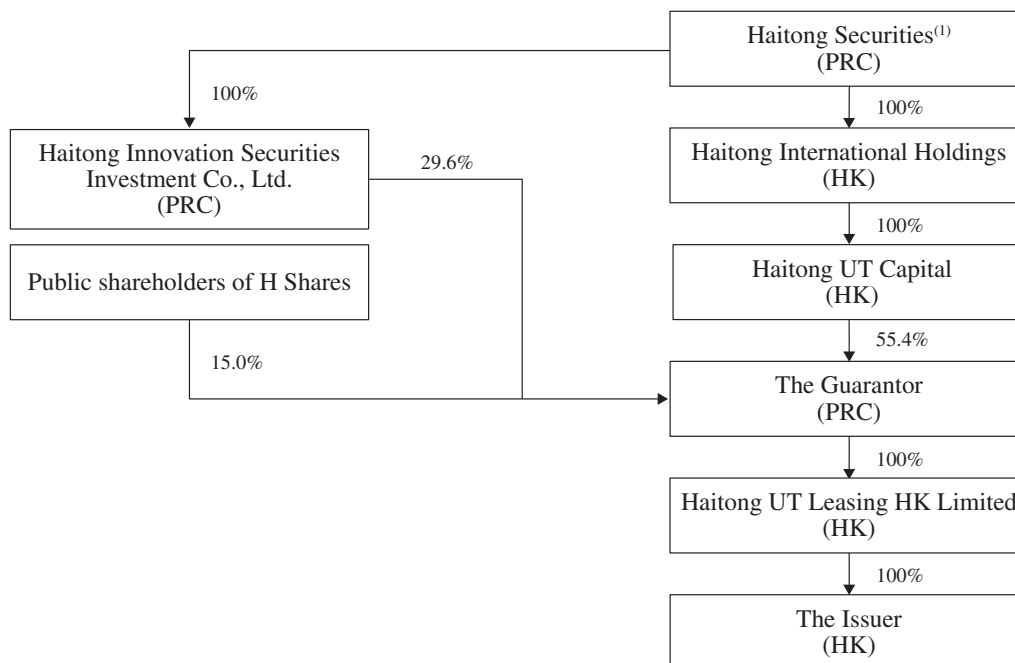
Haitong Securities$^{(1)}$
(PRC)

100%

Haitong Innovation Securities Investment Co., Ltd.
(PRC)

29.6%

100%

Haitong International Holdings
(HK)

100%

Public shareholders of H Shares

Haitong UT Capital
(HK)

55.4%

15.0%

The Guarantor
(PRC)

100%

Haitong UT Leasing HK Limited
(HK)

100%

The Issuer
(HK)